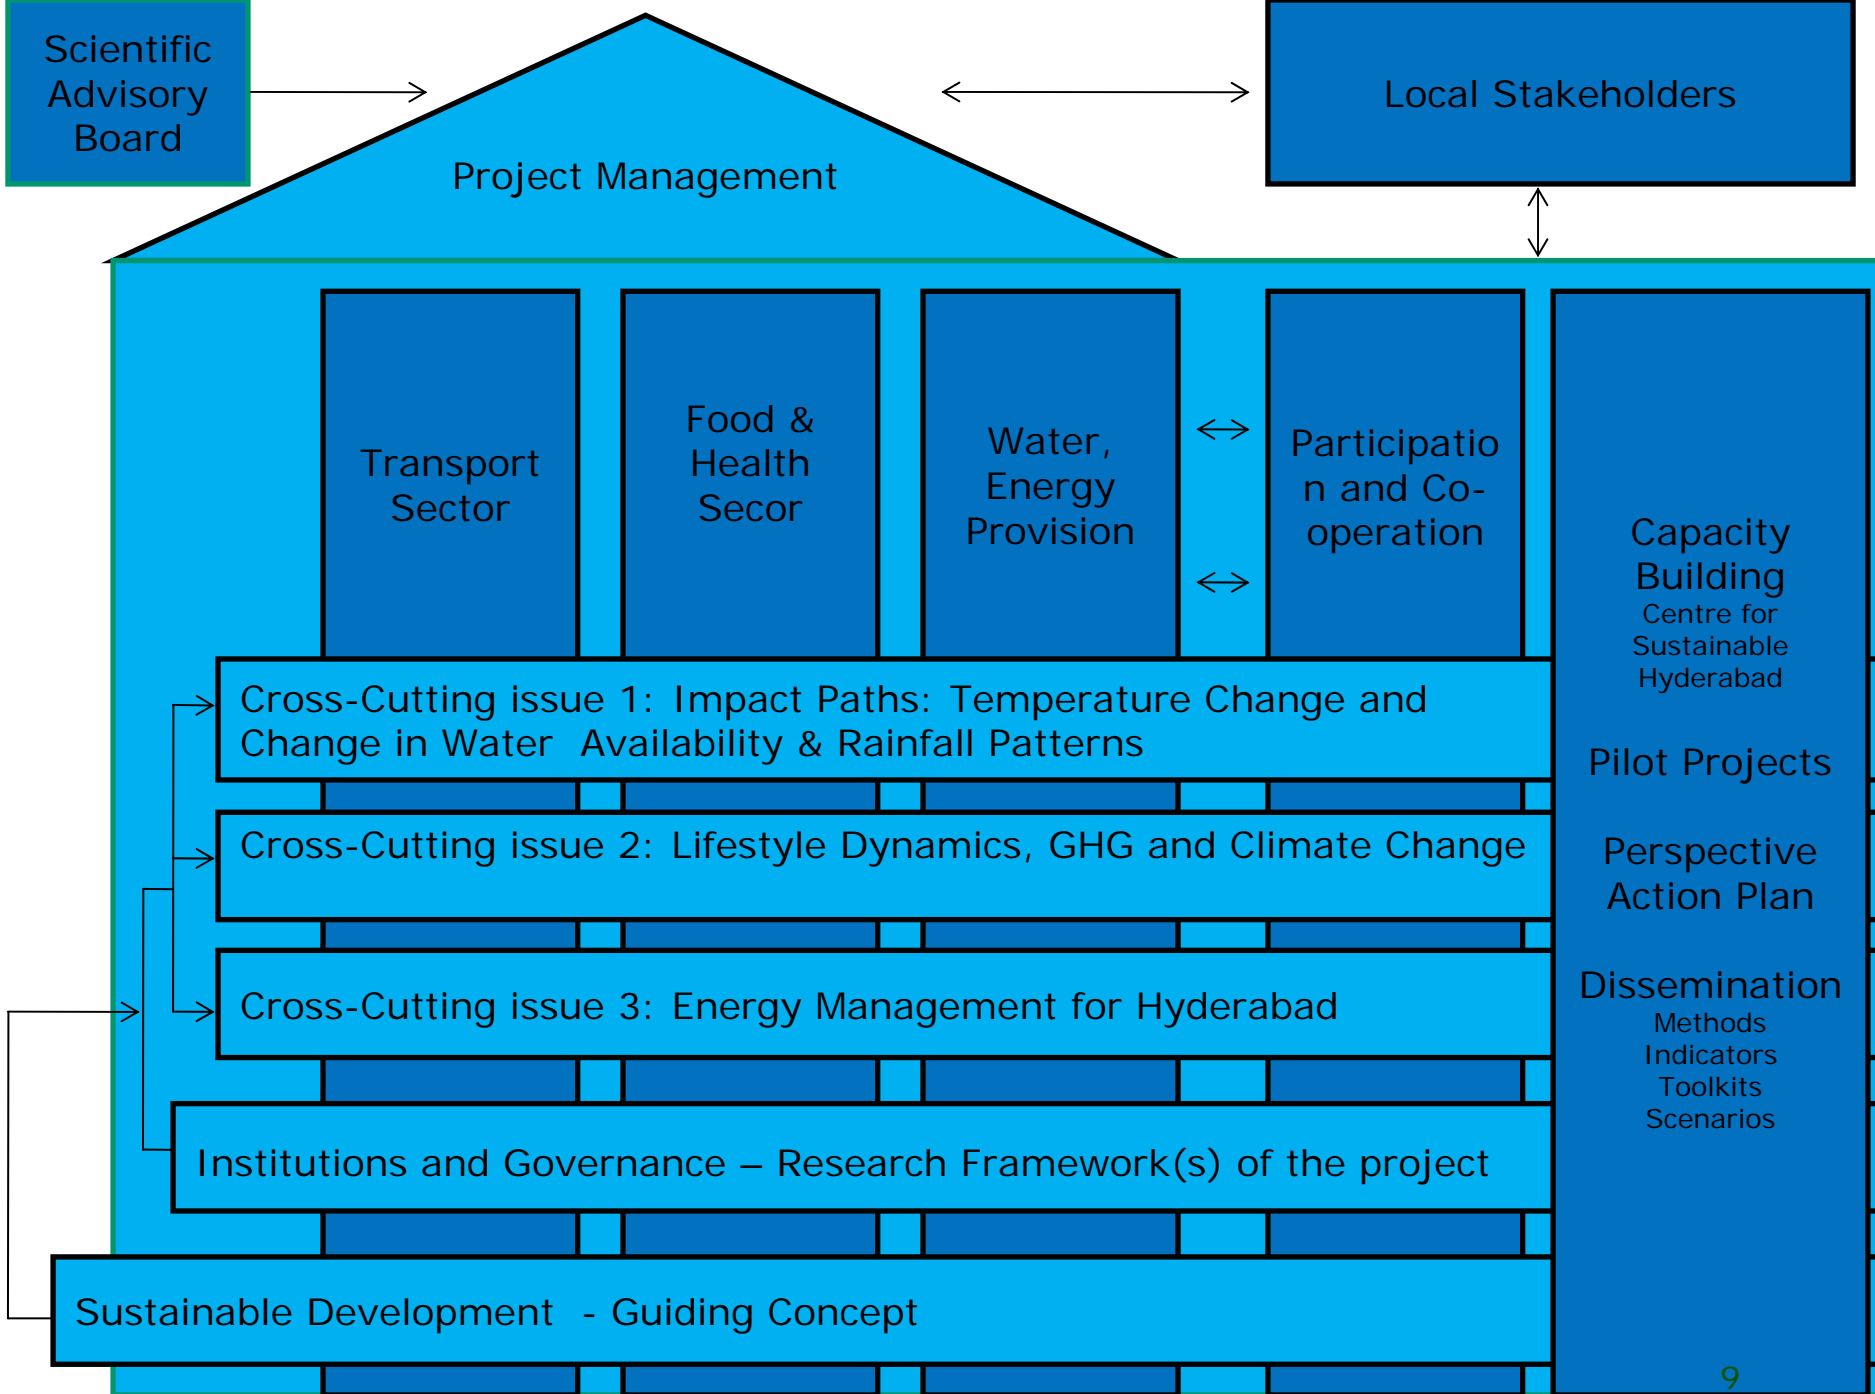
Scientific Advisory Board

Project Management

Local Stakeholders

Transport Sector

Food & Health Secor

Water, Energy Provision

Participatio n and Co-operation

Capacity Building
Centre for Sustainable Hyderabad

Pilot Projects

Perspective Action Plan

Dissemination
Methods
Indicators
Toolkits
Scenarios

Cross-Cutting issue 1: Impact Paths: Temperature Change and Change in Water Availability & Rainfall Patterns

Cross-Cutting issue 2: Lifestyle Dynamics, GHG and Climate Change

Cross-Cutting issue 3: Energy Management for Hyderabad

Institutions and Governance – Research Framework(s) of the project

Sustainable Development - Guiding Concept

9